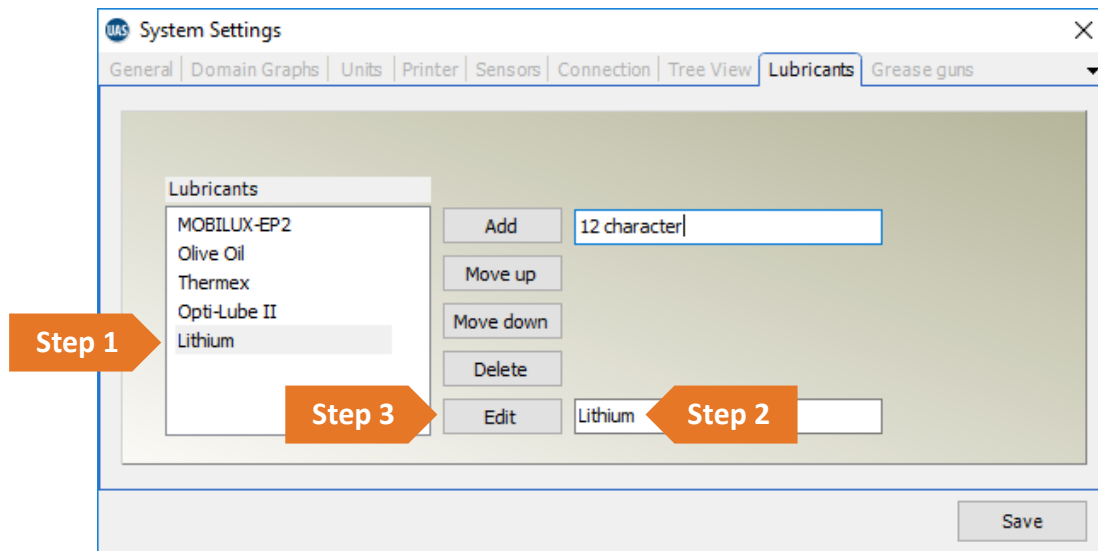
UAS System Settings

General | Domain Graphs | Units | Printer | Sensors | Connection | Tree View | Lubricants | Grease guns

Lubricants

MOBILUX-EP2
Olive Oil
Thermex
Opti-Lube II
Lithium

Add
12 character
Move up
Move down
Delete
Edit
Lithium

Step 1
Step 2
Step 3

Save